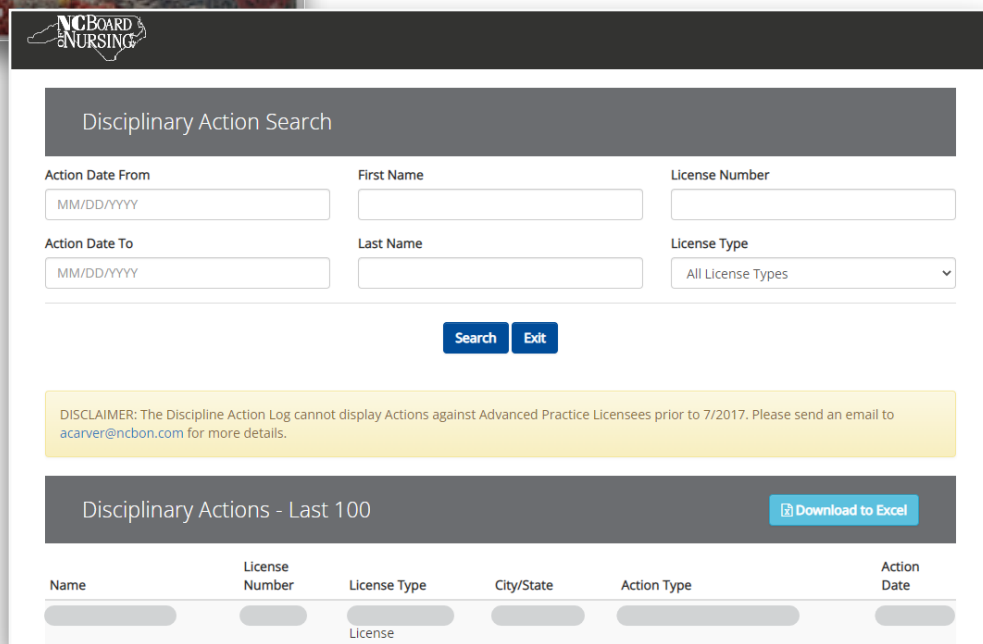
NC BOARD of NURSING

Disciplinary Action Search

Action Date From
MM/DD/YYYY

First Name

License Number

Action Date To
MM/DD/YYYY

Last Name

License Type
All License Types

Search Exit

DISCLAIMER: The Discipline Action Log cannot display Actions against Advanced Practice Licensees prior to 7/2017. Please send an email to acarver@ncbon.com for more details.

Disciplinary Actions - Last 100

Download to Excel

| Name | License Number | License Type | City/State | Action Type | Action Date |
|---|---|---|---|---|---|
| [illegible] | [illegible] | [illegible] License | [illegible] | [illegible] | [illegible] |